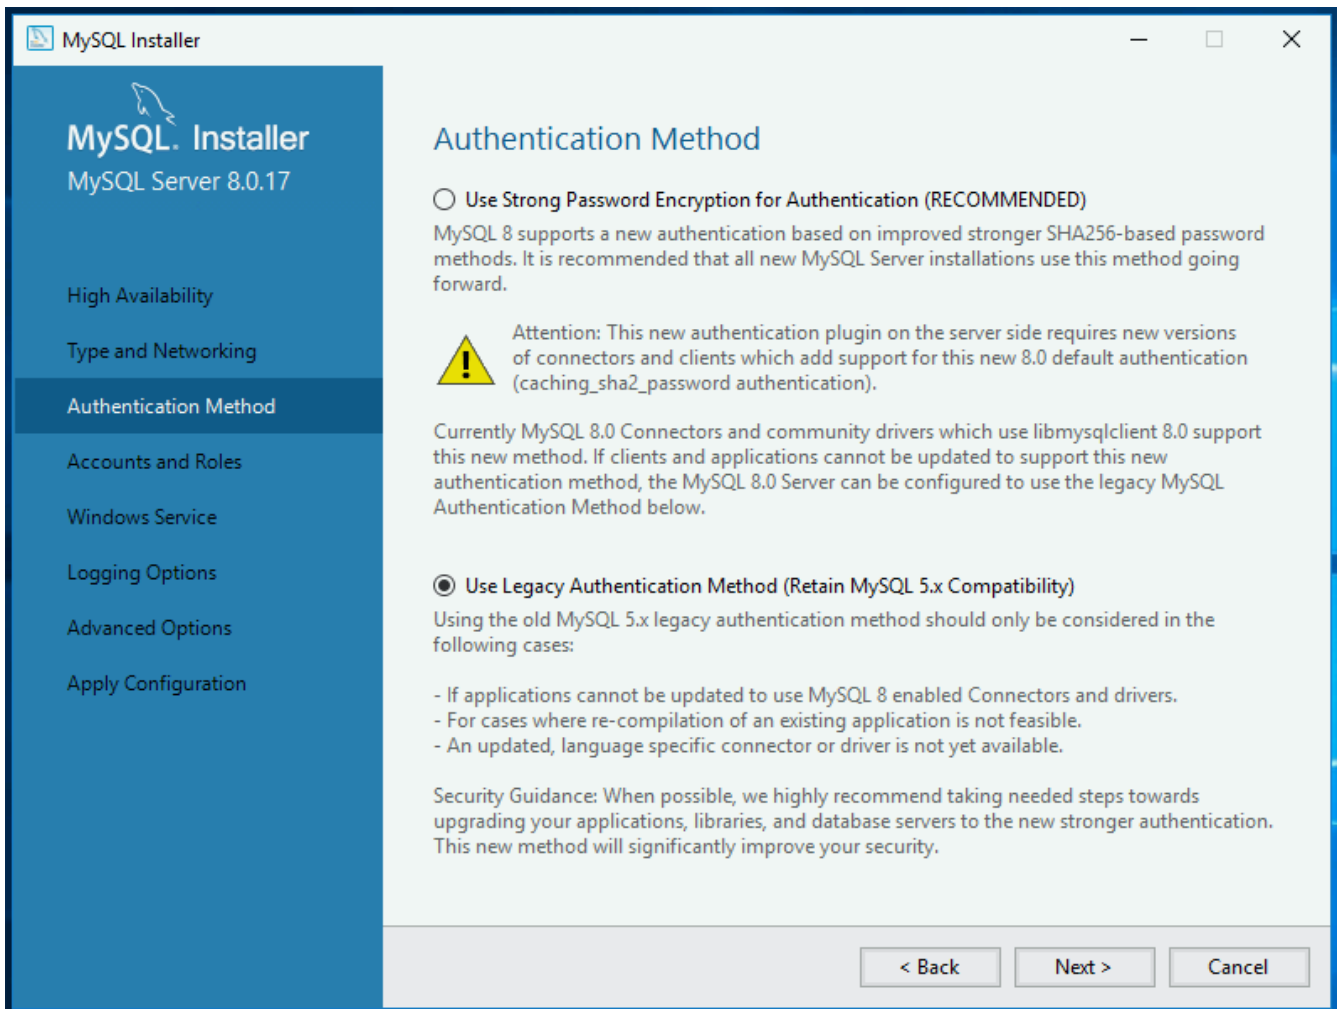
MySQL Installer

MySQL. Installer
MySQL Server 8.0.17

High Availability
Type and Networking
Authentication Method
Accounts and Roles
Windows Service
Logging Options
Advanced Options
Apply Configuration

Authentication Method

Use Strong Password Encryption for Authentication (RECOMMENDED)

MySQL 8 supports a new authentication based on improved stronger SHA256-based password methods. It is recommended that all new MySQL Server installations use this method going forward.

Attention: This new authentication plugin on the server side requires new versions of connectors and clients which add support for this new 8.0 default authentication (caching_sha2_password authentication).

Currently MySQL 8.0 Connectors and community drivers which use libmysqlclient 8.0 support this new method. If clients and applications cannot be updated to support this new authentication method, the MySQL 8.0 Server can be configured to use the legacy MySQL Authentication Method below.

Use Legacy Authentication Method (Retain MySQL 5.x Compatibility)

Using the old MySQL 5.x legacy authentication method should only be considered in the following cases:

- If applications cannot be updated to use MySQL 8 enabled Connectors and drivers.
- For cases where re-compilation of an existing application is not feasible.
- An updated, language specific connector or driver is not yet available.

Security Guidance: When possible, we highly recommend taking needed steps towards upgrading your applications, libraries, and database servers to the new stronger authentication. This new method will significantly improve your security.

< Back
Next >
Cancel